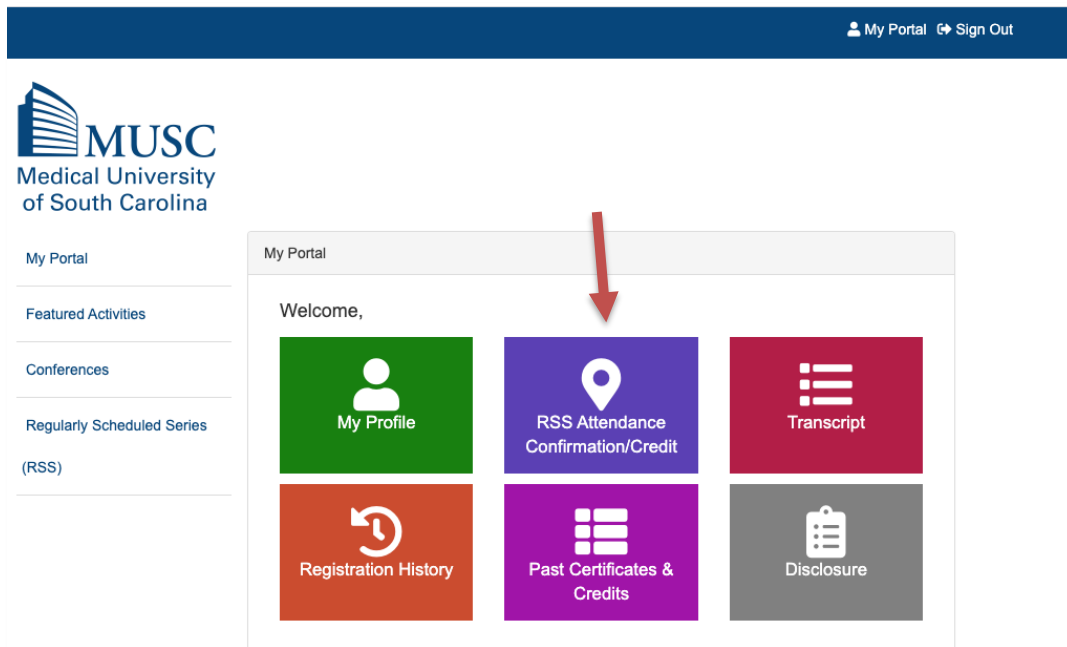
My Portal Sign Out

MUSC
Medical University of South Carolina

My Portal

Featured Activities

Conferences

Regularly Scheduled Series (RSS)

My Portal

Welcome,

My Profile

RSS Attendance Confirmation/Credit

Transcript

Registration History

Past Certificates & Credits

Disclosure